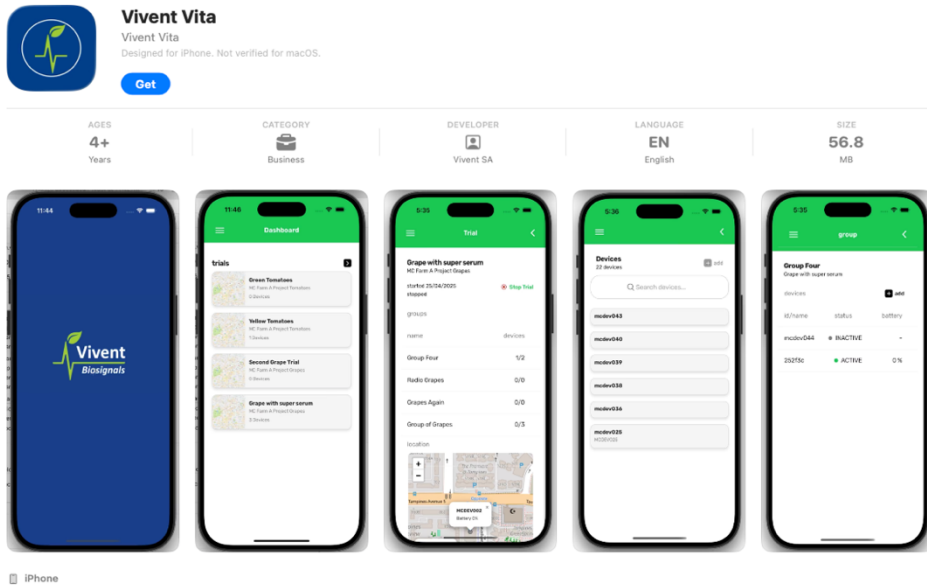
Vivent Vita

Vivent Vita

Designed for iPhone. Not verified for macOS.

Get

AGES
4+
Years

CATEGORY
Business

DEVELOPER
Vivent SA

LANGUAGE
EN
English

SIZE
56.8
MB

11:44

Vivent
Biosignals

11:46

Dashboard

trials

Green Tomatoes
MC Farm A Project Tomatoes
0 Devices

Yellow Tomatoes
MC Farm A Project Tomatoes
1 Devices

Second Grape Trial
MC Farm A Project Grapes
0 Devices

Grape with super serum
MC Farm A Project Grapes
2 Devices

5:35

Trial

Grape with super serum
MC Farm A Project Grapes

started 25/04/2020
stopped

Stop Trial

groups

| name | devices |
|---|---|
| Group Four | 1/2 |
| Radio Grapes | 0/0 |
| Grapes Again | 0/0 |
| Group of Grapes | 0/3 |

location

MCDEV058
Battery 0%

5:36

Devices
22 devices

add

Search devices...

mcdev043

mcdev040

mcdev039

mcdev038

mcdev036

mcdev025
MCDEV025

5:35

group

Group Four
Grape with super serum

devices

add

| id/name | status | battery |
|---|---|---|
| mcdev044 | INACTIVE | - |
| 25213c | ACTIVE | 0 % |

iPhone